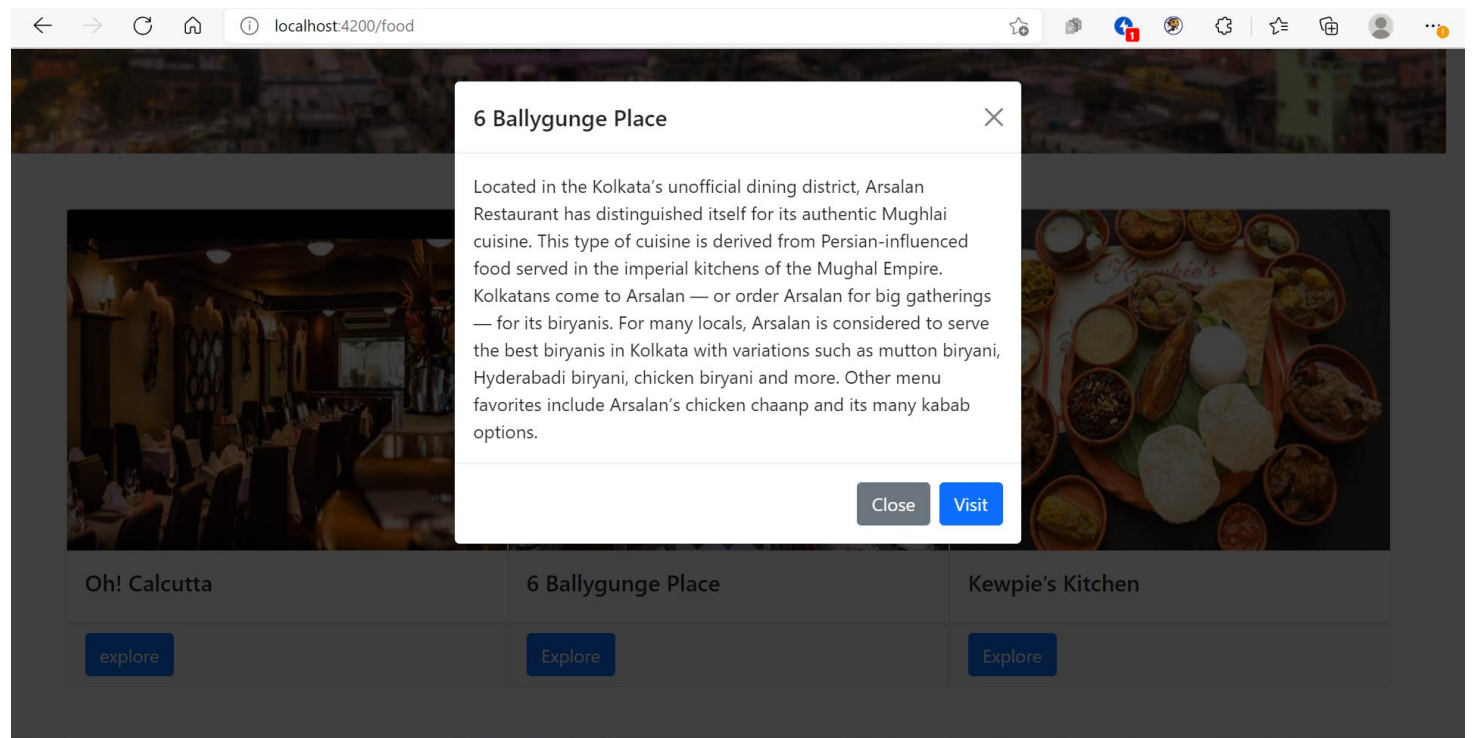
localhost:4200/food

6 Ballygunge Place

×

Located in the Kolkata's unofficial dining district, Arsalan Restaurant has distinguished itself for its authentic Mughlai cuisine. This type of cuisine is derived from Persian-influenced food served in the imperial kitchens of the Mughal Empire. Kolkatans come to Arsalan — or order Arsalan for big gatherings — for its biryanis. For many locals, Arsalan is considered to serve the best biryanis in Kolkata with variations such as mutton biryani, Hyderabadi biryani, chicken biryani and more. Other menu favorites include Arsalan's chicken chaanp and its many kabab options.

Close Visit

Kewpie's

Oh! Calcutta

explore

6 Ballygunge Place

Explore

Kewpie's Kitchen

Explore